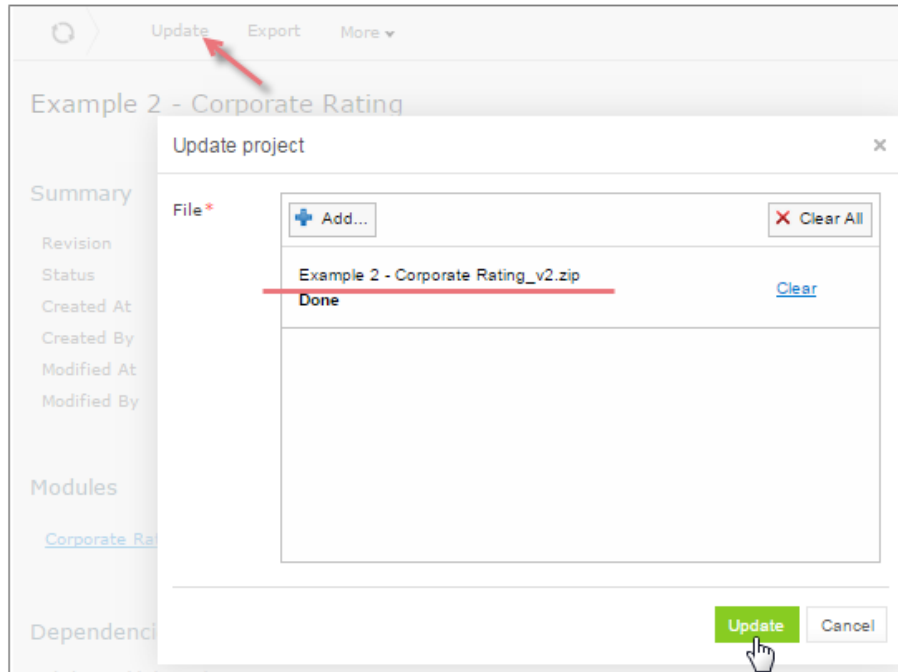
Update Export More ▾

Example 2 - Corporate Rating

Summary

Revision
Status
Created At
Created By
Modified At
Modified By

Modules

Corporate Ra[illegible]

Dependenci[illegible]

Update project ×

File*

Add... Clear All

Example 2 - Corporate Rating_v2.zip
Done

Clear

Update Cancel